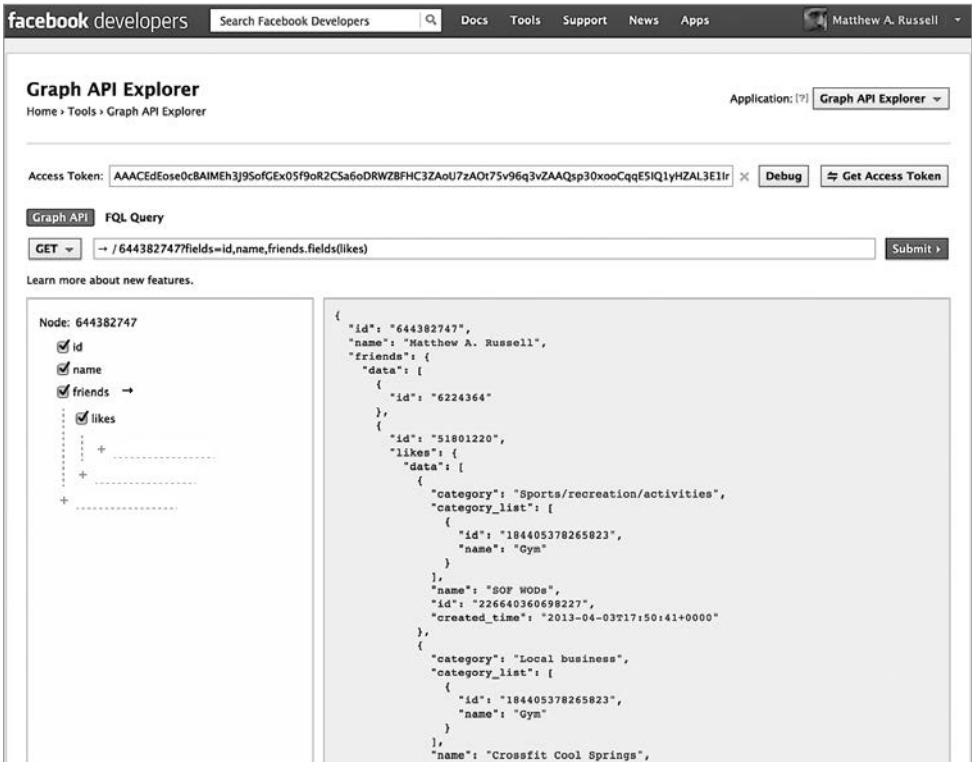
facebook developers Search Facebook Developers Docs Tools Support News Apps Matthew A. Russell

Graph API Explorer

Home › Tools › Graph API Explorer

Application: [?] Graph API Explorer

Access Token: AAACEdEose0cBAIMEh3J9SofGEx05f9oR2CSa6oDRWZBFHC3ZAoU7zAOt75v96q3vZAAQsp30xooCqqESIQ1yHZAL3E1Ir × Debug ⇆ Get Access Token

Graph API FQL Query

GET → /644382747?fields=id,name,friends.fields(likes) Submit ›

Learn more about new features.

Node: 644382747
id
name
friends →
likes
+
+
+

{
  "id": "644382747",
  "name": "Matthew A. Russell",
  "friends": {
    "data": [
      {
        "id": "6224364"
      },
      {
        "id": "51801220",
        "likes": {
          "data": [
            {
              "category": "Sports/recreation/activities",
              "category_list": [
                {
                  "id": "184405378265823",
                  "name": "Gym"
                }
              ],
              "name": "SOF WODs",
              "id": "226640360698227",
              "created_time": "2013-04-03T17:50:41+0000"
            },
            {
              "category": "Local business",
              "category_list": [
                {
                  "id": "184405378265823",
                  "name": "Gym"
                }
              ],
              "name": "Crossfit Cool Springs",